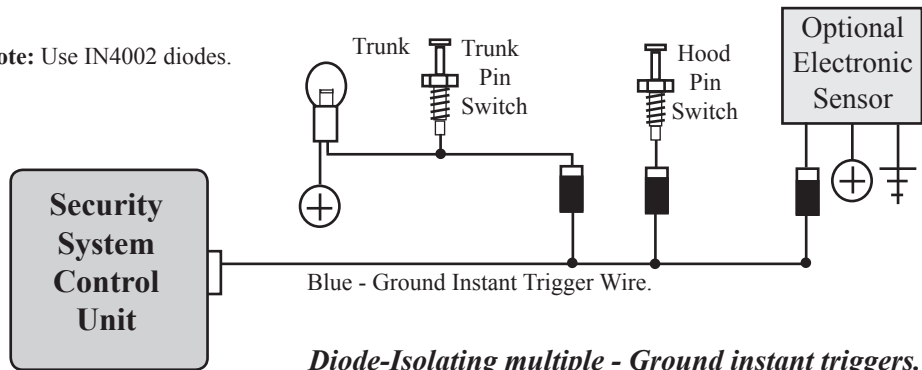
ote: Use IN4002 diodes.

Trunk

Trunk Pin Switch

Hood Pin Switch

Optional Electronic Sensor

Security System Control Unit

Blue - Ground Instant Trigger Wire.

Diode-Isolating multiple - Ground instant triggers.